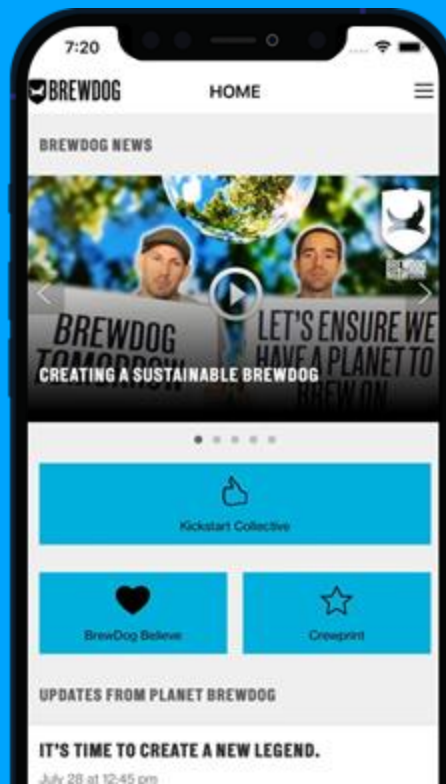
7:20

BREWDOG

HOME

BREWDOG NEWS

BREWDOG TOMORROW

LET'S ENSURE WE HAVE A PLANET TO BREW ON

CREATING A SUSTAINABLE BREWDOG

Kickstart Collective

BrewDog Believe

Crewprint

UPDATES FROM PLANET BREWDOG

IT'S TIME TO CREATE A NEW LEGEND.

July 28 at 12:45 pm